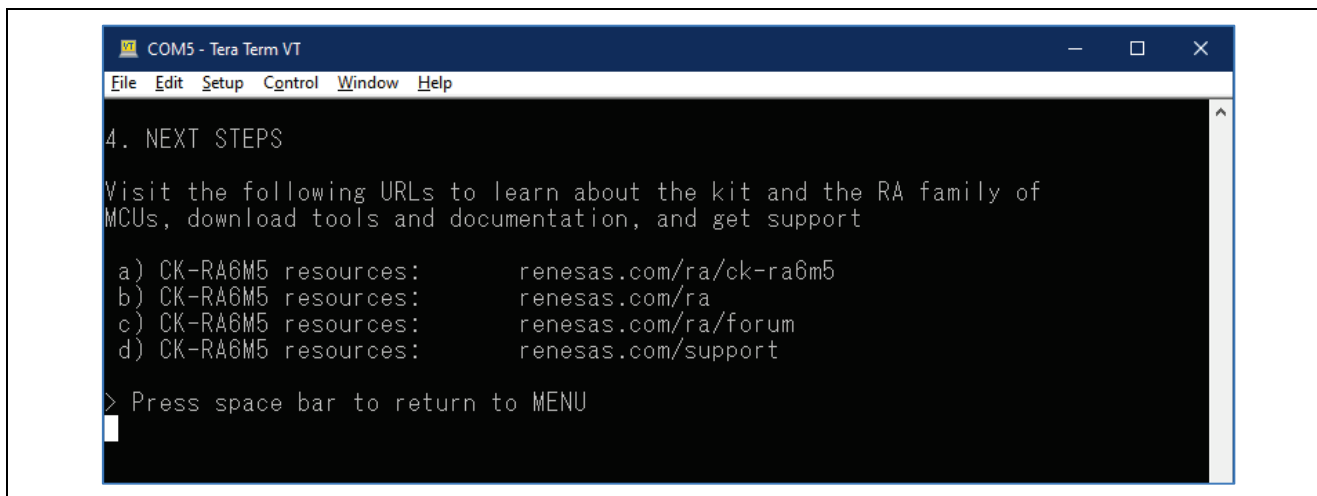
COM5 - Tera Term VT

File Edit Setup Control Window Help

4. NEXT STEPS

Visit the following URLs to learn about the kit and the RA family of MCUs, download tools and documentation, and get support

a) CK-RA6M5 resources: renesas.com/ra/ck-ra6m5
b) CK-RA6M5 resources: renesas.com/ra
c) CK-RA6M5 resources: renesas.com/ra/forum
d) CK-RA6M5 resources: renesas.com/support

> Press space bar to return to MENU